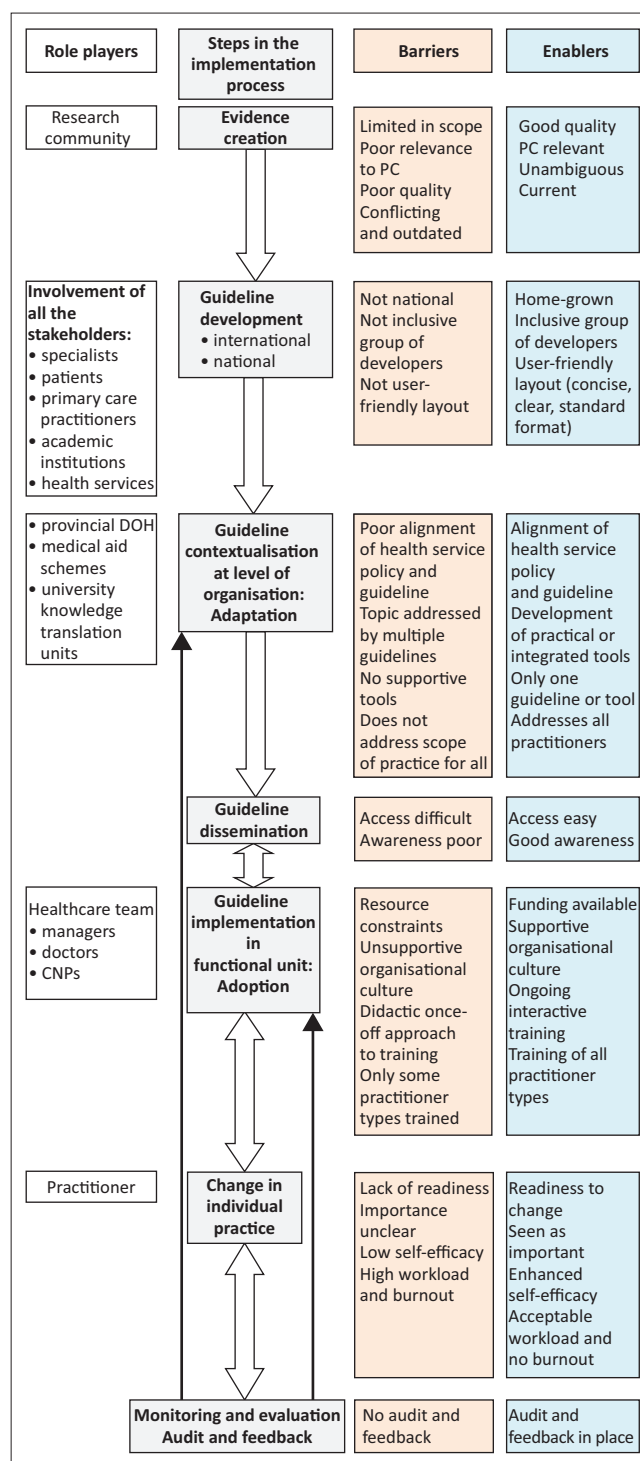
| Role players | Steps in the implementation process | Barriers | Enablers |
|---|---|---|---|
| Research community | Evidence creation | Limited in scope Poor relevance to PC Poor quality Conflicting and outdated | Good quality PC relevant Unambiguous Current |
| Involvement of all the stakeholders: • specialists • patients • primary care practitioners • academic institutions • health services | Guideline development • international • national | Not national Not inclusive group of developers Not user-friendly layout | Home-grown Inclusive group of developers User-friendly layout (concise, clear, standard format) |
| • provincial DOH • medical aid schemes • university knowledge translation units | Guideline contextualisation at level of organisation: Adaptation | Poor alignment of health service policy and guideline Topic addressed by multiple guidelines No supportive tools Does not address scope of practice for all | Alignment of health service policy and guideline Development of practical or integrated tools Only one guideline or tool Addresses all practitioners |
| | Guideline dissemination | Access difficult Awareness poor | Access easy Good awareness |
| Healthcare team • managers • doctors • CNPs | Guideline implementation in functional unit: Adoption | Resource constraints Unsupportive organisational culture Didactic once-off approach to training Only some practitioner types trained | Funding available Supportive organisational culture Ongoing interactive training Training of all practitioner types |
| Practitioner | Change in individual practice | Lack of readiness Importance unclear Low self-efficacy High workload and burnout | Readiness to change Seen as important Enhanced self-efficacy Acceptable workload and no burnout |
| | Monitoring and evaluation Audit and feedback | No audit and feedback | Audit and feedback in place |